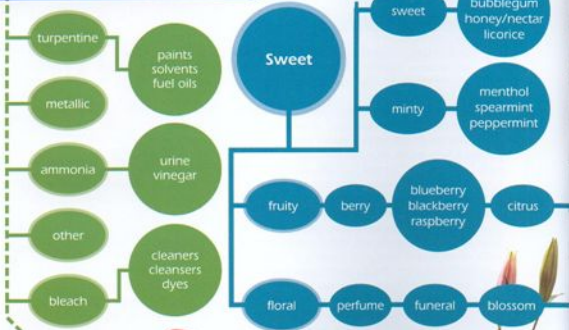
turpentine

paints
solvents
fuel oils

metallic

ammonia

urine
vinegar

other

bleach

cleaners
cleansers
dyes

Sweet

sweet

bubblegum
honey/nectar
licorice

minty

menthol
spearmint
peppermint

fruity

berry

blueberry
blackberry
raspberry

citrus

floral

perfume

funeral

blossom